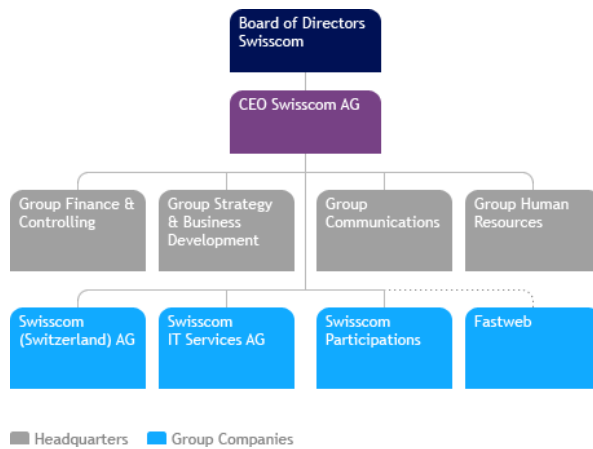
Board of Directors Swisscom

CEO Swisscom AG

Group Finance & Controlling

Group Strategy & Business Development

Group Communications

Group Human Resources

Swisscom (Switzerland) AG

Swisscom IT Services AG

Swisscom Participations

Fastweb

Headquarters

Group Companies